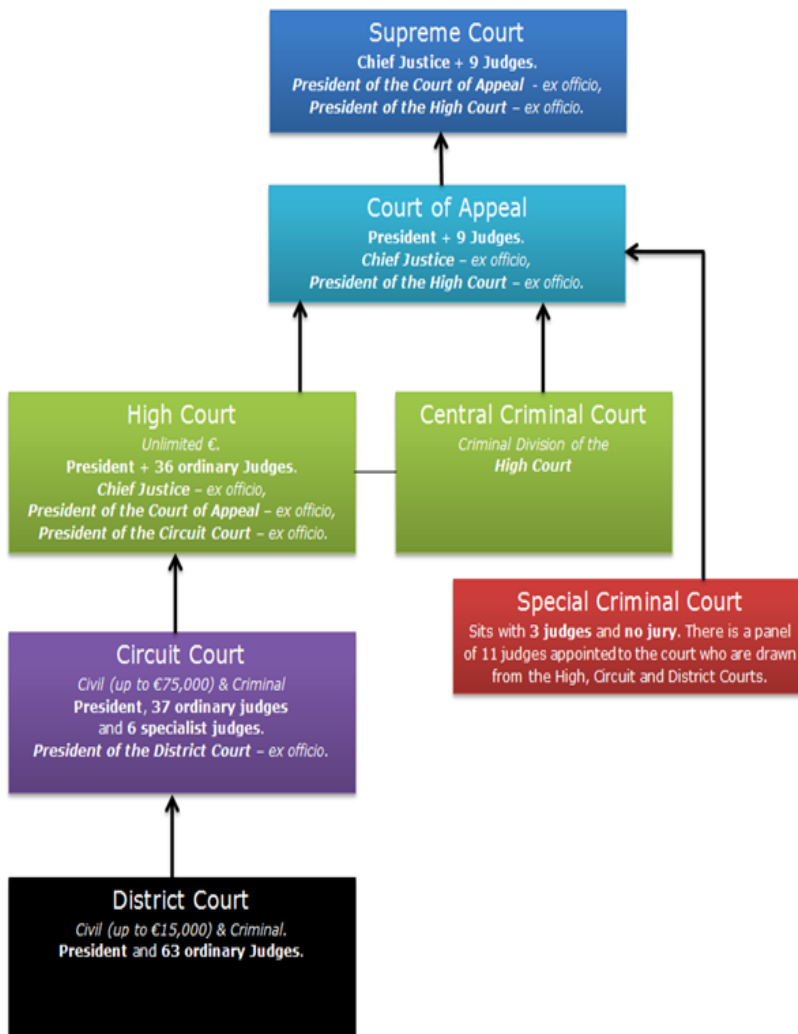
Supreme Court
Chief Justice + 9 Judges.
President of the Court of Appeal - ex officio,
President of the High Court – ex officio.

Court of Appeal
President + 9 Judges.
Chief Justice – ex officio,
President of the High Court – ex officio.

High Court
Unlimited €.
President + 36 ordinary Judges.
Chief Justice – ex officio,
President of the Court of Appeal – ex officio,
President of the Circuit Court – ex officio.

Central Criminal Court
Criminal Division of the
High Court

Special Criminal Court
Sits with 3 judges and no jury. There is a panel of 11 judges appointed to the court who are drawn from the High, Circuit and District Courts.

Circuit Court
Civil (up to €75,000) & Criminal
President, 37 ordinary judges and 6 specialist judges.
President of the District Court – ex officio.

District Court
Civil (up to €15,000) & Criminal.
President and 63 ordinary Judges.